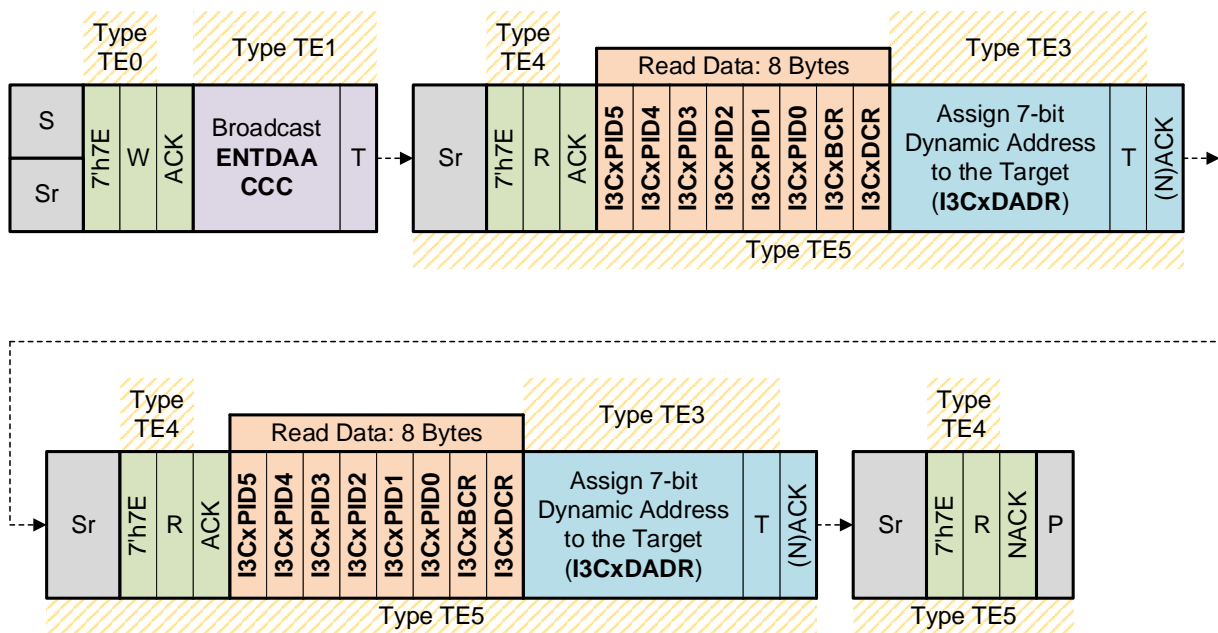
Type TE0

Type TE1

S

Sr

7'h7E

W

ACK

Broadcast **ENTDAA** **CCC**

T

Type TE4

Read Data: 8 Bytes

Type TE3

Sr

7'h7E

R

ACK

I3CxPID5

I3CxPID4

I3CxPID3

I3CxPID2

I3CxPID1

I3CxPID0

I3CxBCR

I3CxDCR

Assign 7-bit Dynamic Address to the Target (**I3CxDADR**)

T

(N)ACK

Type TE5

Type TE4

Read Data: 8 Bytes

Type TE3

Sr

7'h7E

R

ACK

I3CxPID5

I3CxPID4

I3CxPID3

I3CxPID2

I3CxPID1

I3CxPID0

I3CxBCR

I3CxDCR

Assign 7-bit Dynamic Address to the Target (**I3CxDADR**)

T

(N)ACK

Type TE5

Type TE4

Sr

7'h7E

R

NACK

P

Type TE5